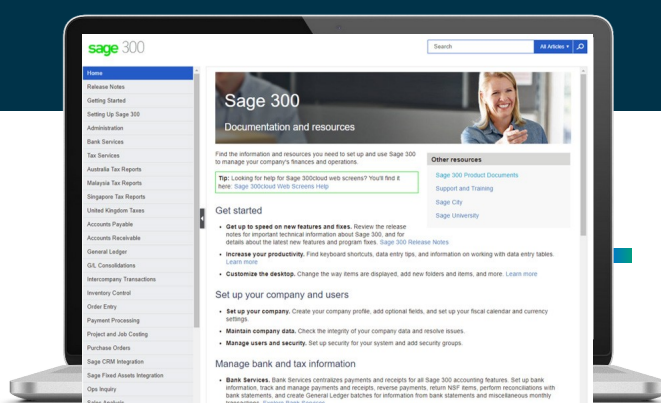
sage 300

Search

All Articles ▾

Home
Release Notes
Getting Started
Setting Up Sage 300
Administration
Bank Services
Tax Services
Australia Tax Reports
Malaysia Tax Reports
Singapore Tax Reports
United Kingdom Taxes
Accounts Payable
Accounts Receivable
General Ledger
G/L Consolidations
Intercompany Transactions
Inventory Control
Order Entry
Payment Processing
Project and Job Costing
Purchase Orders
Sage CRM Integration
Sage Fixed Assets Integration
Ops Inquiry

Sage 300

Documentation and resources

Find the information and resources you need to set up and use Sage 300 to manage your company's finances and operations.

Tip: Looking for help for Sage 300cloud web screens? You'll find it here: Sage 300cloud Web Screens Help

Other resources
Sage 300 Product Documents
Support and Training
Sage City
Sage University

Get started

• Get up to speed on new features and fixes. Review the release notes for important technical information about Sage 300, and for details about the latest new features and program fixes. Sage 300 Release Notes

• Increase your productivity. Find keyboard shortcuts, data entry tips, and information on working with data entry tables. Learn more

• Customize the desktop. Change the way items are displayed, add new folders and items, and more. Learn more

Set up your company and users

• Set up your company. Create your company profile, add optional fields, and set up your fiscal calendar and currency settings.

• Maintain company data. Check the integrity of your company data and resolve issues.

• Manage users and security. Set up security for your system and add security groups.

Manage bank and tax information

• Bank Services. Bank Services centralizes payments and receipts for all Sage 300 accounting features. Set up bank information, track and manage payments and receipts, reverse payments, return NSF items, perform reconciliations with bank statements, and create General Ledger batches for information from bank statements and miscellaneous monthly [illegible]